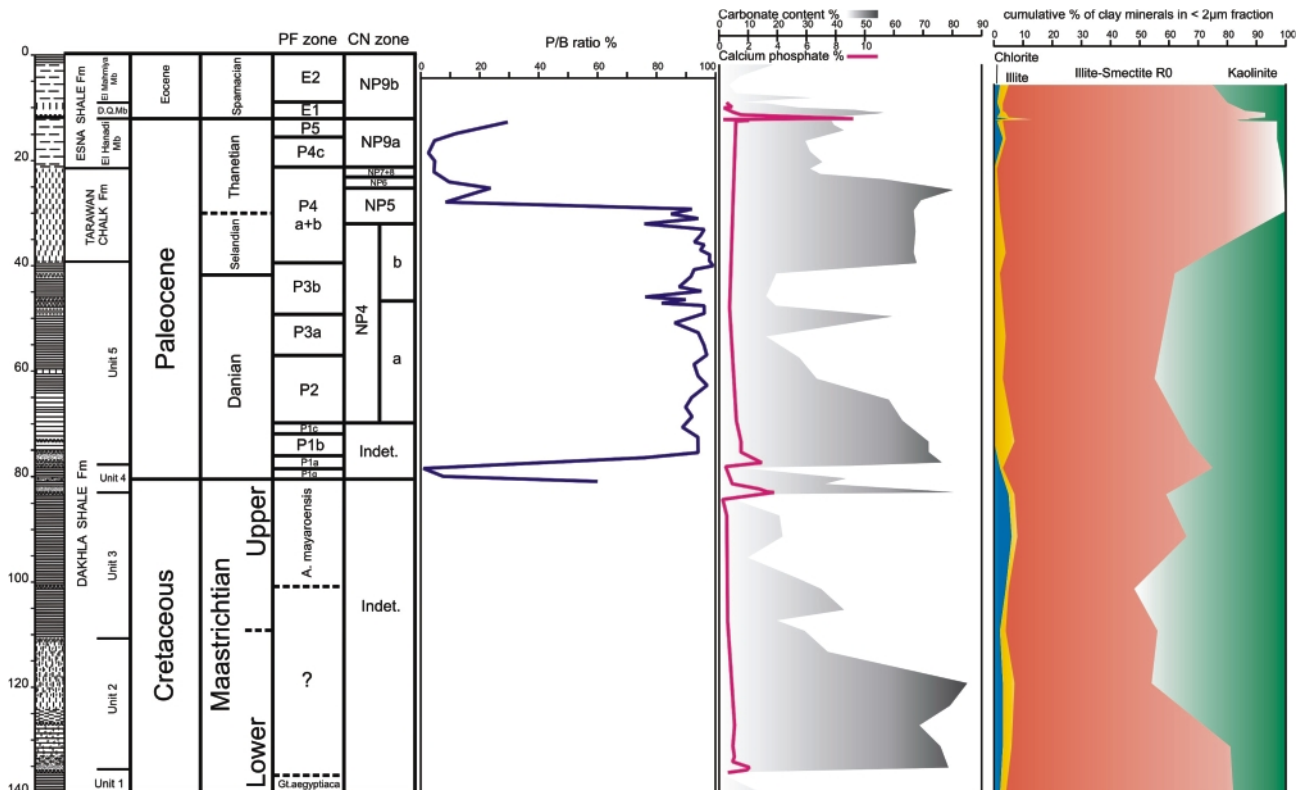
PF zone CN zone

P/B ratio %

Carbonate content %
0 10 20 30 40 50 60 70 80 90
0 2 4 6 8 10
Calcium phosphate %

cumulative % of clay minerals in < 2µm fraction
0 10 20 30 40 50 60 70 80 90 100

Chlorite
Illite
Illite-Smectite R0
Kaolinite

0
20
40
60
80
100
120
140

ESNA SHALE Fm
El Mahmiya Mb
D.O.Mb
El Hanadi Mb
TARAWAN CHALK Fm
DAKHLA SHALE Fm
Unit 5
Unit 4
Unit 3
Unit 2
Unit 1

Eocene
Paleocene
Cretaceous

Sparnacian
Thanetian
Selandian
Danian
Maastrichtian
Upper
Lower

E2
E1
P5
P4c
P4 a+b
P3b
P3a
P2
P1c
P1b
P1a
P1a
A. mayaroensis
?
Gt.aegyptiaca

NP9b
NP9a
NP7+8
NP6
NP5
NP4
b
a
Indet.
Indet.

0 20 40 60 80 100